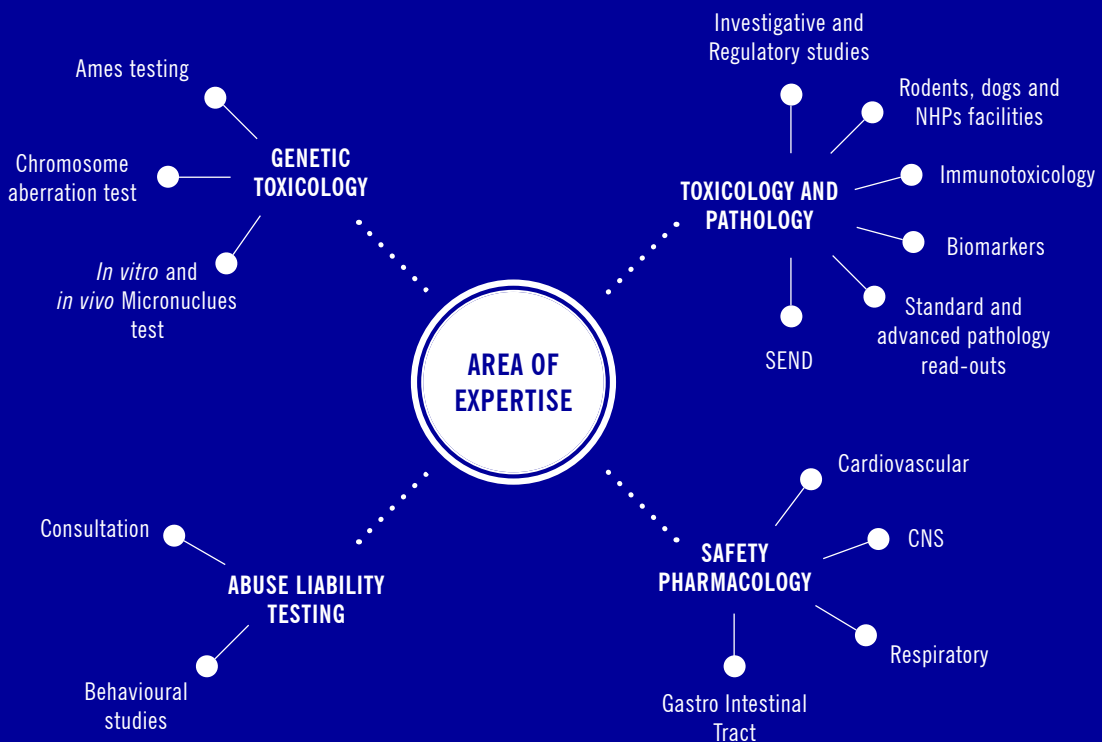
AREA OF EXPERTISE

GENETIC TOXICOLOGY

Ames testing

Chromosome aberration test

*In vitro* and *in vivo* Micronuclues test

TOXICOLOGY AND PATHOLOGY

Investigative and Regulatory studies

Rodents, dogs and NHPs facilities

Immunotoxicology

Biomarkers

Standard and advanced pathology read-outs

SEND

ABUSE LIABILITY TESTING

Consultation

Behavioural studies

SAFETY PHARMACOLOGY

Cardiovascular

CNS

Respiratory

Gastro Intestinal Tract